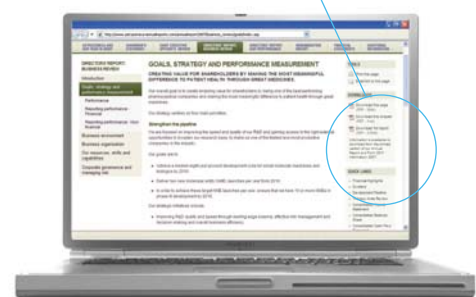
DIRECTORS' REPORT: BUSINESS REVIEW

Introduction

Goals, strategy and performance measurement

Performance

Reporting performance: Pharma

Reporting performance: Non-financial

Business environment

Business organisation

Our resources, skills and capabilities

Corporate governance and managing risk

GOALS, STRATEGY AND PERFORMANCE MEASUREMENT

CREATING VALUE FOR SHAREHOLDERS BY MAKING THE MOST MEANINGFUL DIFFERENCE TO PATIENT HEALTH THROUGH GREAT MEDICINES

Strengthen the pipeline

Our goals are to:

TOOLS

DOWNLOADS

QUICK LINKS

Financial highlights

Dividend